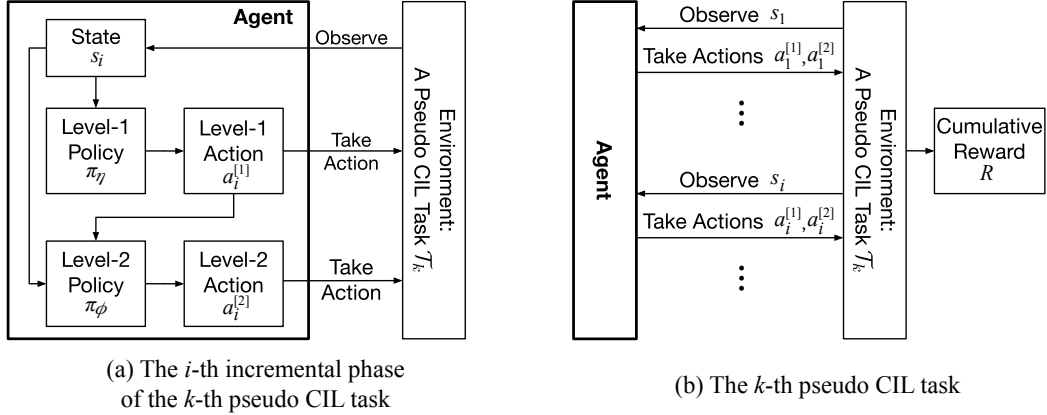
Agent

State
$s_i$

Observe

Level-1 Policy $\pi_\eta$

Level-1 Action $a_i^{[1]}$

Take Action

Level-2 Policy $\pi_\phi$

Level-2 Action $a_i^{[2]}$

Take Action

Environment: A Pseudo CIL Task $\mathcal{T}_k$

(a) The $i$-th incremental phase of the $k$-th pseudo CIL task

Agent

Observe $s_1$

Take Actions $a_1^{[1]}, a_1^{[2]}$

⋮

Observe $s_i$

Take Actions $a_i^{[1]}, a_i^{[2]}$

⋮

Environment: A Pseudo CIL Task $\mathcal{T}_k$

Cumulative Reward $R$

(b) The $k$-th pseudo CIL task